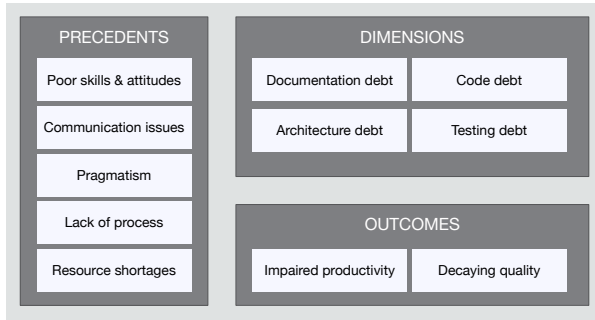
PRECEDENTS

Poor skills & attitudes

Communication issues

Pragmatism

Lack of process

Resource shortages

DIMENSIONS

Documentation debt

Code debt

Architecture debt

Testing debt

OUTCOMES

Impaired productivity

Decaying quality